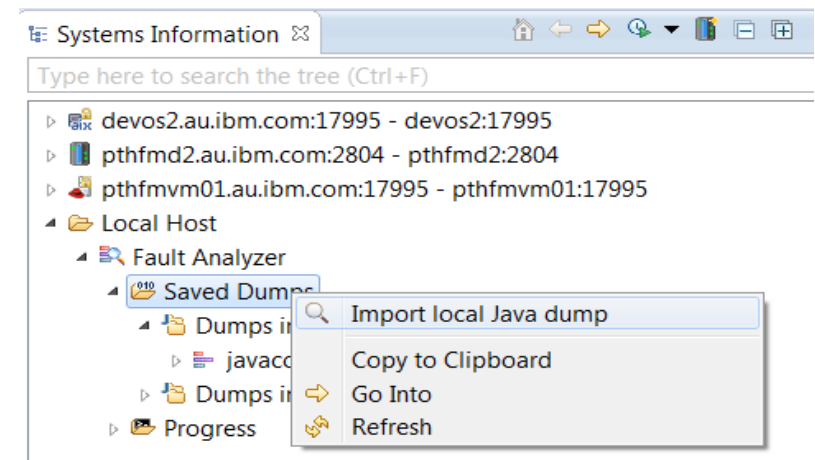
Systems Information ☒

Type here to search the tree (Ctrl+F)

devos2.au.ibm.com:17995 - devos2:17995
pthfmd2.au.ibm.com:2804 - pthfmd2:2804
pthfmvm01.au.ibm.com:17995 - pthfmvm01:17995
Local Host
Fault Analyzer
Saved Dumps
Dumps i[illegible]
javac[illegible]
Dumps i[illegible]
Progress

Import local Java dump
Copy to Clipboard
Go Into
Refresh